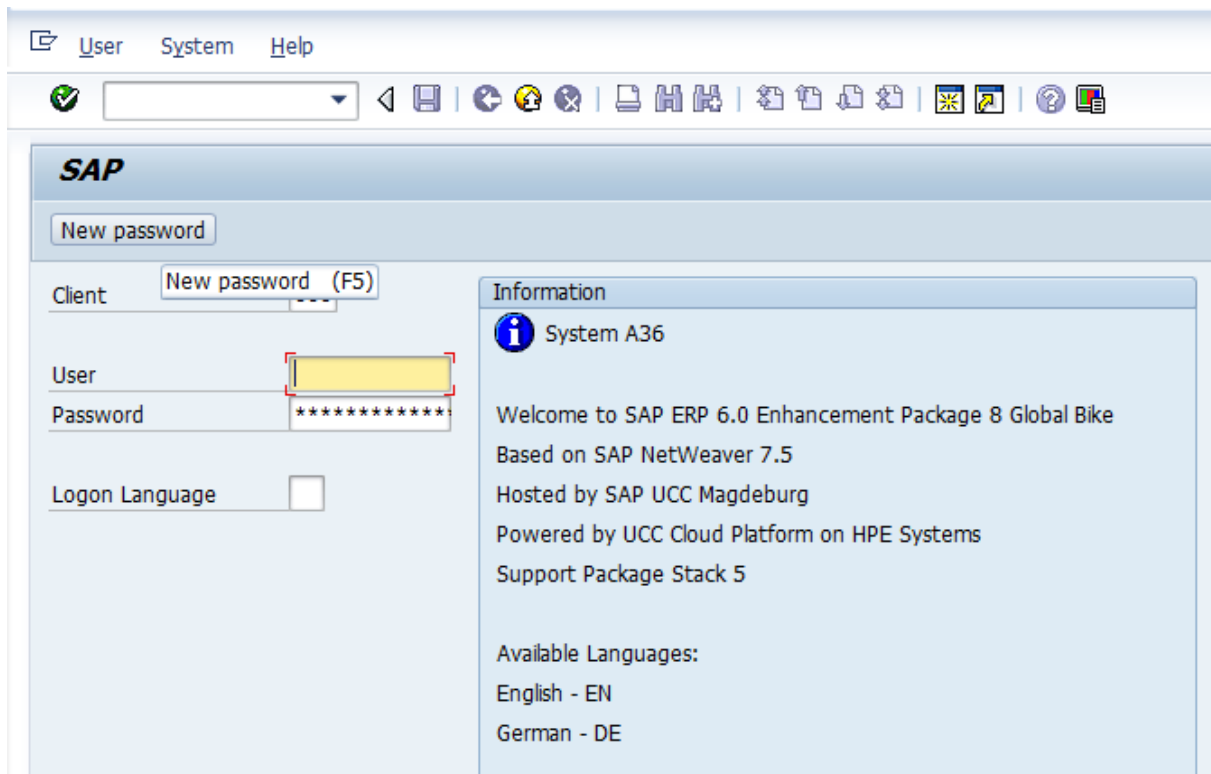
User System Help

SAP

New password

New password (F5)

Client

User

Password *************

Logon Language

Information

System A36

Welcome to SAP ERP 6.0 Enhancement Package 8 Global Bike
Based on SAP NetWeaver 7.5
Hosted by SAP UCC Magdeburg
Powered by UCC Cloud Platform on HPE Systems
Support Package Stack 5

Available Languages:
English - EN
German - DE